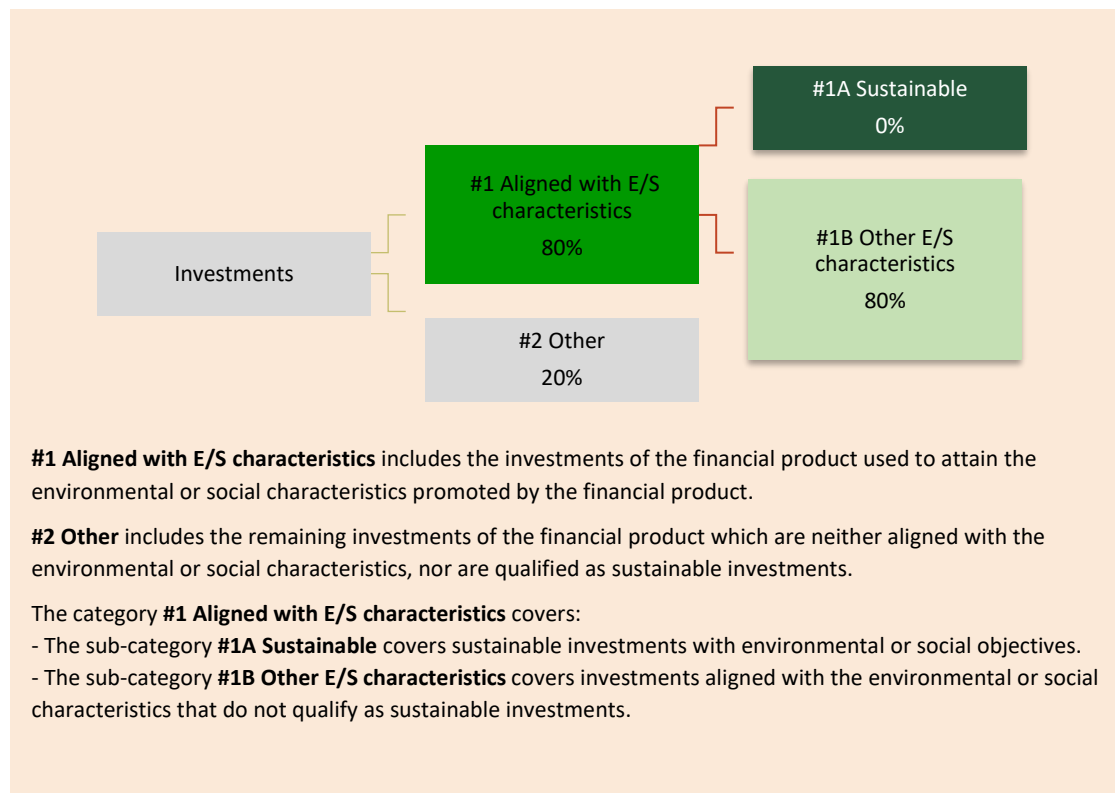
#1A Sustainable
0%

#1 Aligned with E/S characteristics
80%

Investments

#1B Other E/S characteristics
80%

#2 Other
20%

**#1 Aligned with E/S characteristics** includes the investments of the financial product used to attain the environmental or social characteristics promoted by the financial product.

**#2 Other** includes the remaining investments of the financial product which are neither aligned with the environmental or social characteristics, nor are qualified as sustainable investments.

The category **#1 Aligned with E/S characteristics** covers:
- The sub-category **#1A Sustainable** covers sustainable investments with environmental or social objectives.
- The sub-category **#1B Other E/S characteristics** covers investments aligned with the environmental or social characteristics that do not qualify as sustainable investments.